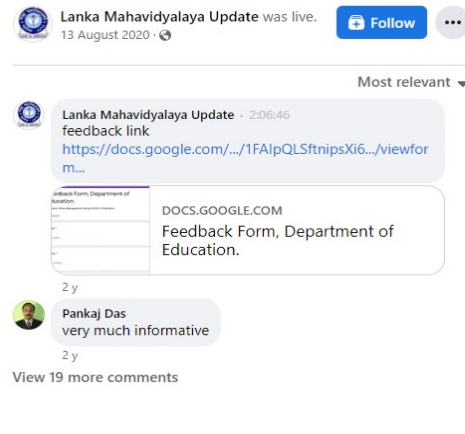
Lanka Mahavidyalaya Update was live.
13 August 2020 ·

Follow

...

Most relevant

Lanka Mahavidyalaya Update · 2:06:46
feedback link
https://docs.google.com/.../1FAIpQLSftnipsXi6.../viewform...

edback Form, Department of Education.

DOCS.GOOGLE.COM
Feedback Form, Department of Education.

2 y

Pankaj Das
very much informative

2 y

View 19 more comments